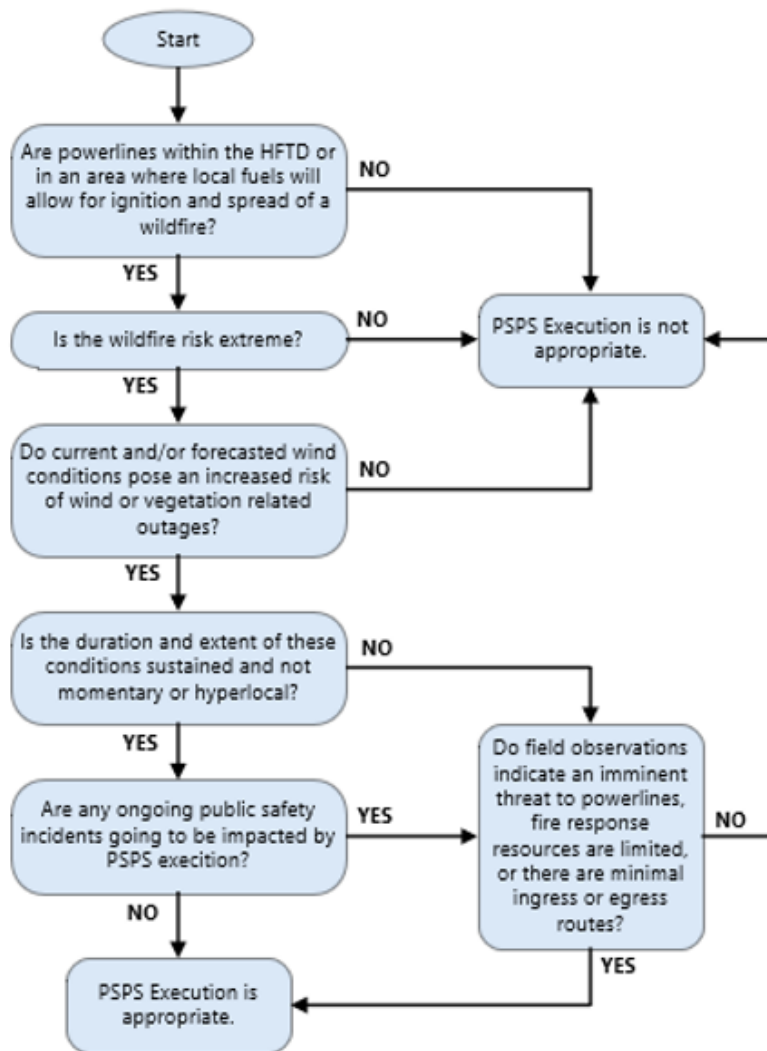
Start

Are powerlines within the HFTD or in an area where local fuels will allow for ignition and spread of a wildfire?

NO

YES

Is the wildfire risk extreme?

NO

PSPS Execution is not appropriate.

YES

Do current and/or forecasted wind conditions pose an increased risk of wind or vegetation related outages?

NO

YES

Is the duration and extent of these conditions sustained and not momentary or hyperlocal?

NO

YES

Do field observations indicate an imminent threat to powerlines, fire response resources are limited, or there are minimal ingress or egress routes?

Are any ongoing public safety incidents going to be impacted by PSPS execition?

YES

NO

NO

YES

PSPS Execution is appropriate.